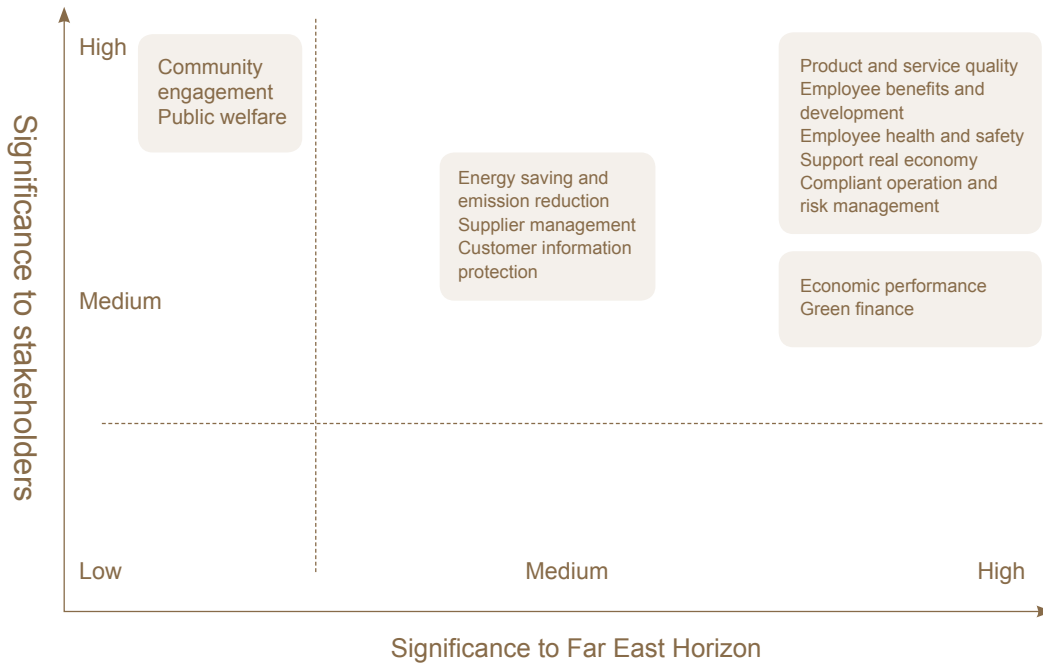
Significance to stakeholders

High

Community engagement
Public welfare

Product and service quality
Employee benefits and development
Employee health and safety
Support real economy
Compliant operation and risk management

Energy saving and emission reduction
Supplier management
Customer information protection

Medium

Economic performance
Green finance

Low

Medium

High

Significance to Far East Horizon